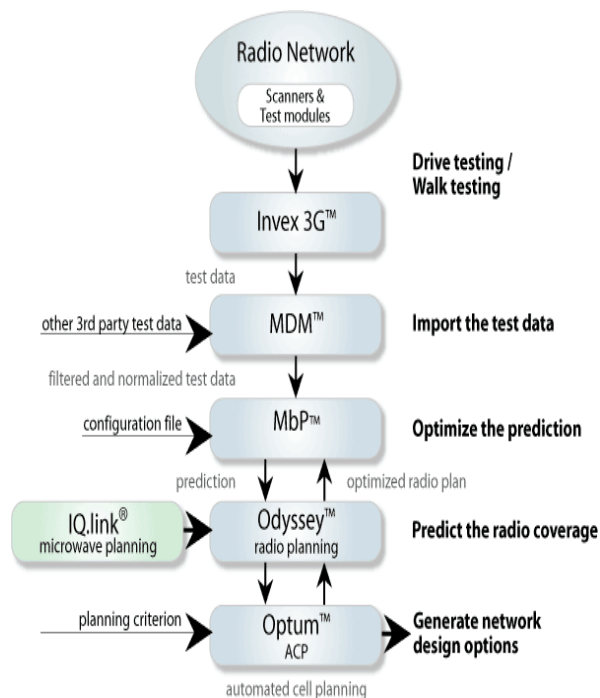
Radio Network

Scanners & Test modules

Drive testing / Walk testing

Invex 3G™

test data

other 3rd party test data

MDM™

Import the test data

filtered and normalized test data

configuration file

MbP™

Optimize the prediction

prediction

optimized radio plan

IQ.link® microwave planning

Odyssey™ radio planning

Predict the radio coverage

planning criterion

Optum™ ACP

Generate network design options

automated cell planning